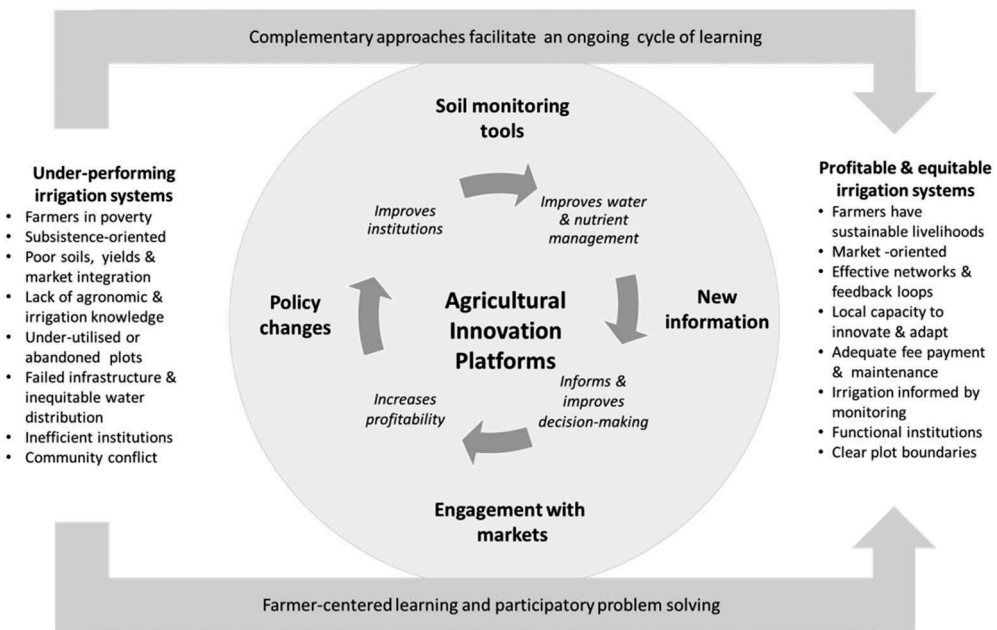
Complementary approaches facilitate an ongoing cycle of learning

**Under-performing irrigation systems**
- Farmers in poverty
- Subsistence-oriented
- Poor soils, yields & market integration
- Lack of agronomic & irrigation knowledge
- Under-utilised or abandoned plots
- Failed infrastructure & inequitable water distribution
- Inefficient institutions
- Community conflict

Soil monitoring tools

Improves institutions

Improves water & nutrient management

Policy changes

Agricultural Innovation Platforms

New information

Increases profitability

Informs & improves decision-making

Engagement with markets

**Profitable & equitable irrigation systems**
- Farmers have sustainable livelihoods
- Market -oriented
- Effective networks & feedback loops
- Local capacity to innovate & adapt
- Adequate fee payment & maintenance
- Irrigation informed by monitoring
- Functional institutions
- Clear plot boundaries

Farmer-centered learning and participatory problem solving